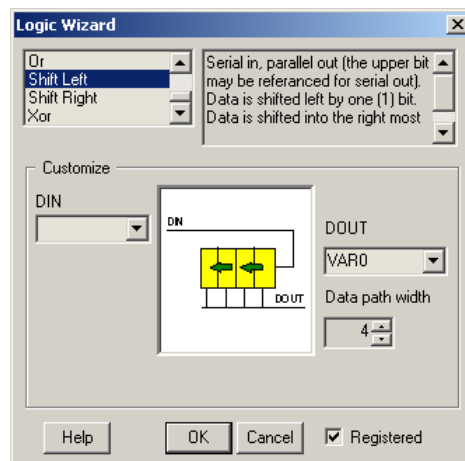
Logic Wizard

Or
Shift Left
Shift Right
Xor

Serial in, parallel out (the upper bit may be referanced for serial out). Data is shifted left by one (1) bit. Data is shifted into the right most

Customize

DIN

DIN

DOUT

DOUT

VAR0

Data path width

4

Help

OK

Cancel

Registered